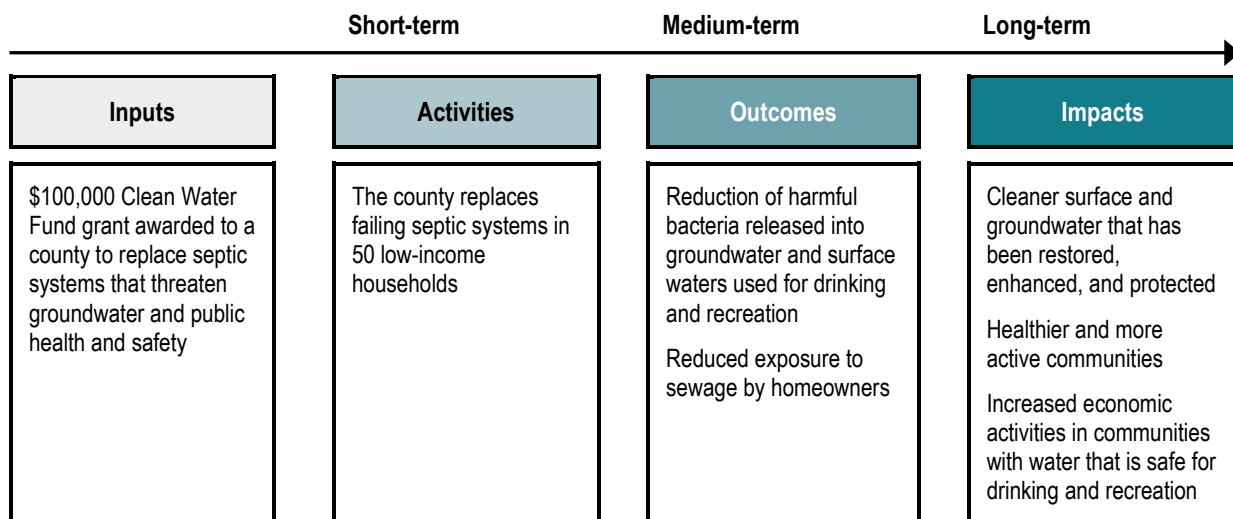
Short-term Medium-term Long-term

| Inputs | Activities | Outcomes | Impacts |
|---|---|---|---|
| \$100,000 Clean Water Fund grant awarded to a county to replace septic systems that threaten groundwater and public health and safety | The county replaces failing septic systems in 50 low-income households | Reduction of harmful bacteria released into groundwater and surface waters used for drinking and recreation<br><br>Reduced exposure to sewage by homeowners | Cleaner surface and groundwater that has been restored, enhanced, and protected<br><br>Healthier and more active communities<br><br>Increased economic activities in communities with water that is safe for drinking and recreation |